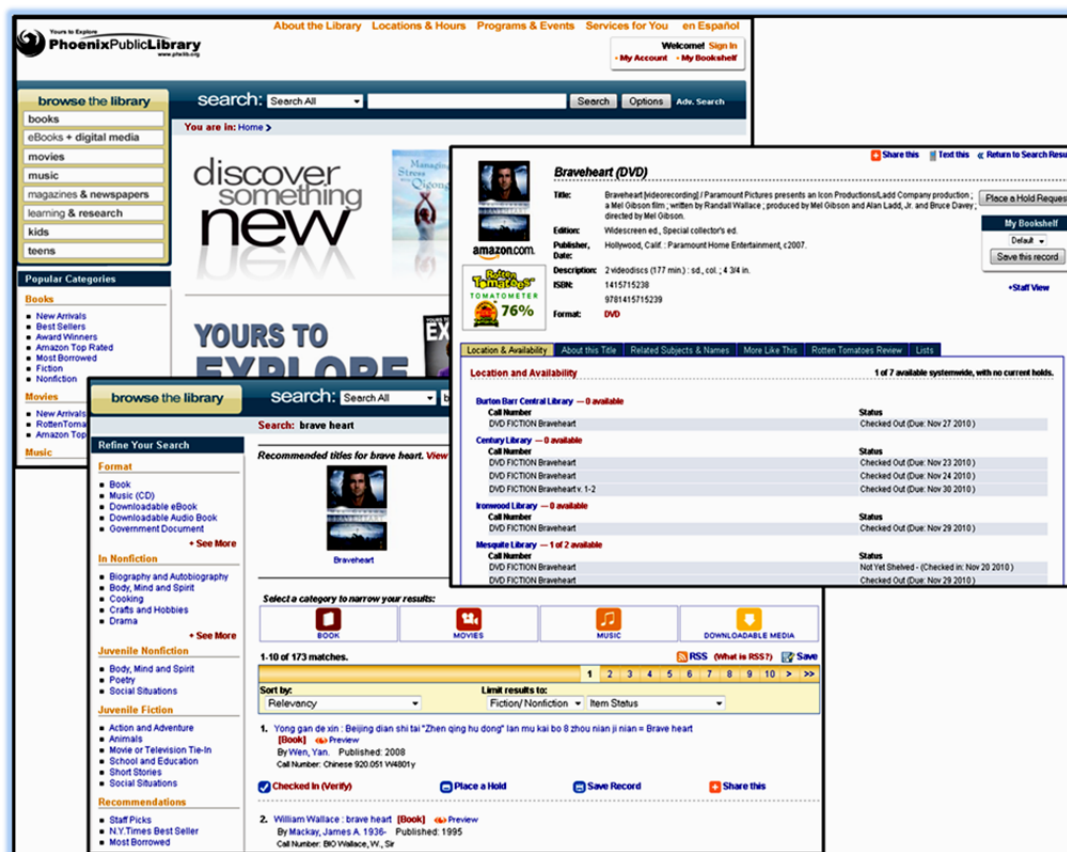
Yours to Explore
PhoenixPublicLibrary
www.phxlib.org

About the Library   Locations & Hours   Programs & Events   Services for You   en Español

Welcome! Sign In
· My Account · My Bookshelf

browse the library
books
eBooks + digital media
movies
music
magazines & newspapers
learning & research
kids
teens

search: Search All   Search   Options   Adv. Search

You are in: Home >

discover something new

Managing Stress with Qigong

Popular Categories
Books
New Arrivals
Best Sellers
Award Winners
Amazon Top Rated
Most Borrowed
Fiction
Nonfiction

Movies
New Arrivals
RottenToma
Amazon Top

Music

YOURS TO EXPLORE

Braveheart (DVD)

Share this   Text this   « Return to Search Resu

Title: Braveheart [videorecording] / Paramount Pictures presents an Icon Productions/Ladd Company production ; a Mel Gibson film ; written by Randall Wallace ; produced by Mel Gibson and Alan Ladd, Jr. and Bruce Davey ; directed by Mel Gibson.
Edition: Widescreen ed., Special collector's ed.
Publisher, Date: Hollywood, Calif. : Paramount Home Entertainment, c2007.
Description: 2 videodiscs (177 min.) : sd., col. ; 4 3/4 in.
ISBN: 1415715238
9781415715239
Format: DVD

amazon.com
Rotten Tomatoes TOMATOMETER 76%

Place a Hold Reques
My Bookshelf
Default
Save this record
+Staff View

Location & Availability   About this Title   Related Subjects & Names   More Like This   Rotten Tomatoes Review   Lists

Location and Availability   1 of 7 available systemwide, with no current holds.

Burton Barr Central Library — 0 available
| Call Number | Status |
|---|---|
| DVD FICTION Braveheart | Checked Out (Due: Nov 27 2010) |

Century Library — 0 available
| Call Number | Status |
|---|---|
| DVD FICTION Braveheart | Checked Out (Due: Nov 23 2010) |
| DVD FICTION Braveheart | Checked Out (Due: Nov 24 2010) |
| DVD FICTION Braveheart v. 1-2 | Checked Out (Due: Nov 30 2010) |

Ironwood Library — 0 available
| Call Number | Status |
|---|---|
| DVD FICTION Braveheart | Checked Out (Due: Nov 29 2010) |

Mesquite Library — 1 of 2 available
| Call Number | Status |
|---|---|
| DVD FICTION Braveheart | Not Yet Shelved - (Checked in: Nov 20 2010) |
| DVD FICTION Braveheart | Checked Out (Due: Nov 29 2010) |

browse the library
search: Search All

Refine Your Search
Format
Book
Music (CD)
Downloadable eBook
Downloadable Audio Book
Government Document
+ See More

In Nonfiction
Biography and Autobiography
Body, Mind and Spirit
Cooking
Crafts and Hobbies
Drama
+ See More

Juvenile Nonfiction
Body, Mind and Spirit
Poetry
Social Situations

Juvenile Fiction
Action and Adventure
Animals
Movie or Television Tie-In
School and Education
Short Stories
Social Situations

Recommendations
Staff Picks
N.Y.Times Best Seller
Most Borrowed

Search: brave heart
Recommended titles for brave heart. View
Braveheart

Select a category to narrow your results:
BOOK   MOVIES   MUSIC   DOWNLOADABLE MEDIA

1-10 of 173 matches.   RSS (What is RSS?)   Save
1 2 3 4 5 6 7 8 9 10 > >>

Sort by: Relevancy   Limit results to: Fiction/ Nonfiction   Item Status

1. Yong gan de xin : Beijing dian shi tai "Zhen qing hu dong" lan mu kai bo 8 zhou nian ji nian = Brave heart
[Book] Preview
By Wen, Yan. Published: 2008
Call Number: Chinese 920.051 W4801y
Checked In (Verify)   Place a Hold   Save Record   Share this

2. William Wallace : brave heart [Book] Preview
By Mackay, James A. 1936- Published: 1995
Call Number: BIO Wallace, W., Sir